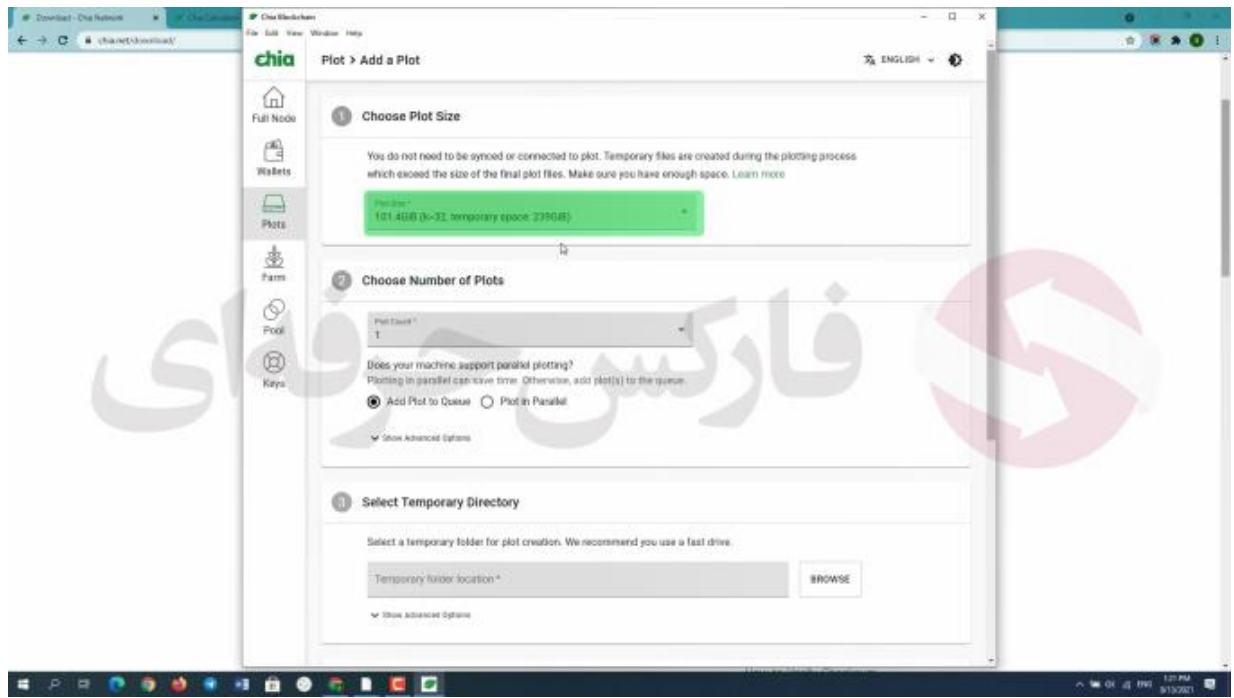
Download - Chia Network
chia.net/download/
Chia Blockchain
File Edit View Window Help
chia
Plot > Add a Plot
ENGLISH
Full Node
Wallets
Plots
Farm
Pool
Keys

1 Choose Plot Size

You do not need to be synced or connected to plot. Temporary files are created during the plotting process which exceed the size of the final plot files. Make sure you have enough space. Learn more

Plot Size *
101.4GiB (k=32, temporary space: 239GiB)

2 Choose Number of Plots

Plot Count *
1

Does your machine support parallel plotting?
Plotting in parallel can save time. Otherwise, add plot(s) to the queue.

Add Plot to Queue   Plot in Parallel

Show Advanced Options

3 Select Temporary Directory

Select a temporary folder for plot creation. We recommend you use a fast drive.

Temporary folder location *
BROWSE

Show Advanced Options

فارکس حرفه‌ای

1:21 PM
9/13/2021